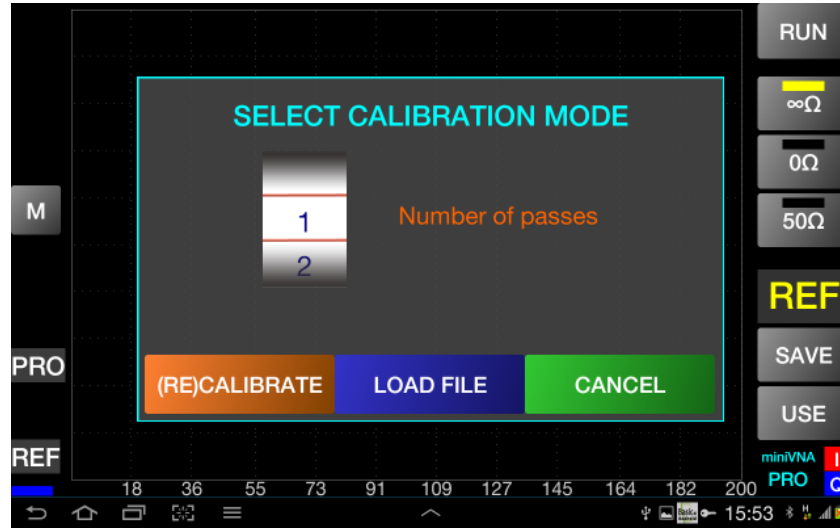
RUN

SELECT CALIBRATION MODE

1
2

Number of passes

$\infty\Omega$
$0\Omega$
$50\Omega$

M

REF

PRO

SAVE

USE

(RE)CALIBRATE LOAD FILE CANCEL

REF

miniVNA
PRO

18 36 55 73 91 109 127 145 164 182 200

15:53